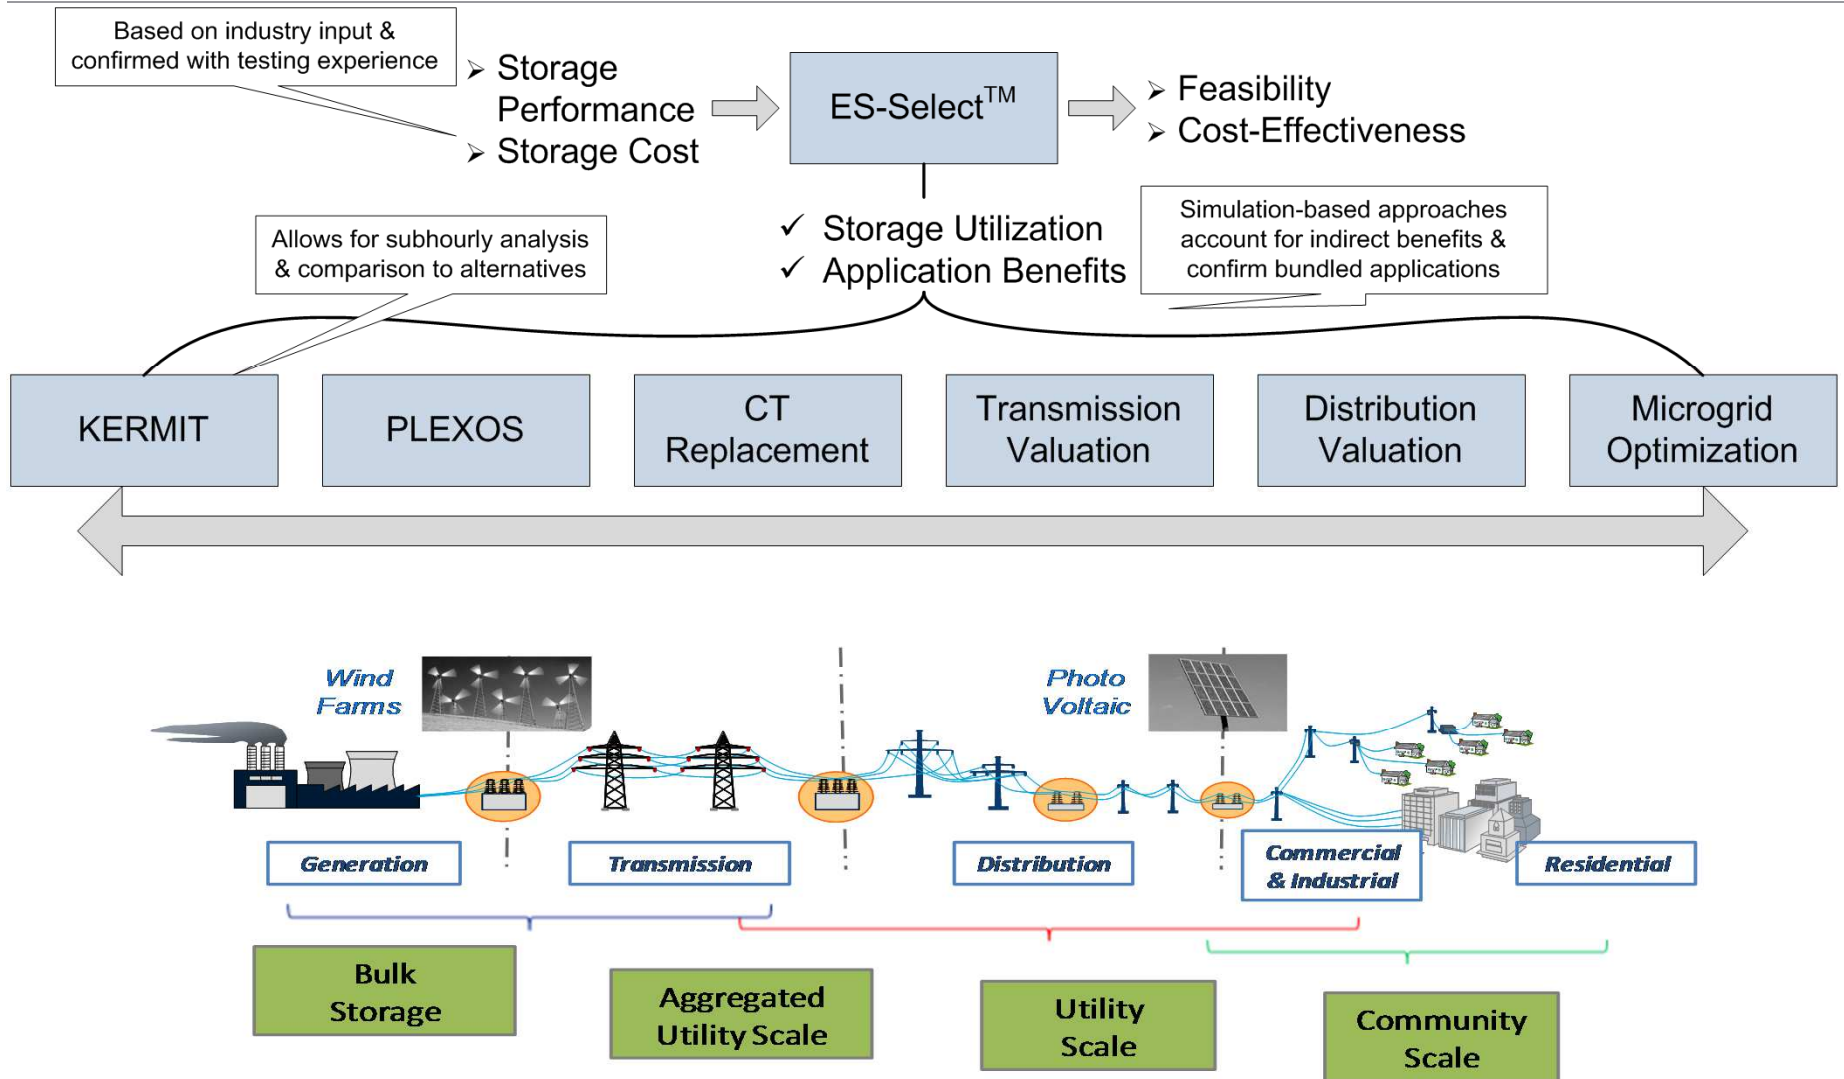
Based on industry input & confirmed with testing experience

➤ Storage Performance
➤ Storage Cost

ES-Select$^{TM}$

➤ Feasibility
➤ Cost-Effectiveness

Allows for subhourly analysis & comparison to alternatives

✓ Storage Utilization
✓ Application Benefits

Simulation-based approaches account for indirect benefits & confirm bundled applications

KERMIT

PLEXOS

CT Replacement

Transmission Valuation

Distribution Valuation

Microgrid Optimization

Wind Farms

Photo Voltaic

Generation

Transmission

Distribution

Commercial & Industrial

Residential

Bulk Storage

Aggregated Utility Scale

Utility Scale

Community Scale